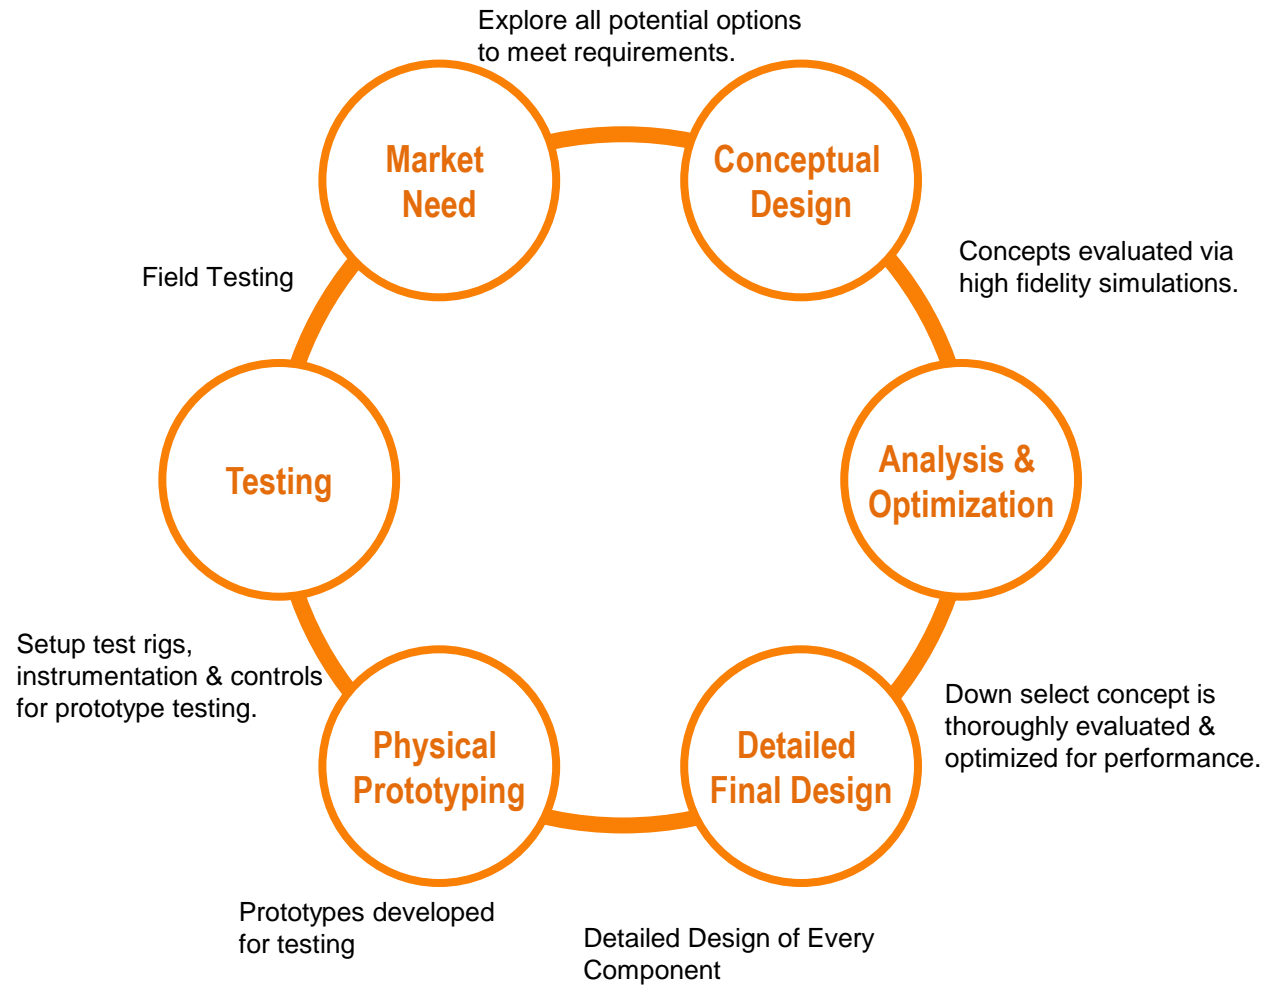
Explore all potential options to meet requirements.

Market Need

Conceptual Design

Field Testing

Concepts evaluated via high fidelity simulations.

Testing

Analysis & Optimization

Setup test rigs, instrumentation & controls for prototype testing.

Physical Prototyping

Detailed Final Design

Down select concept is thoroughly evaluated & optimized for performance.

Prototypes developed for testing

Detailed Design of Every Component